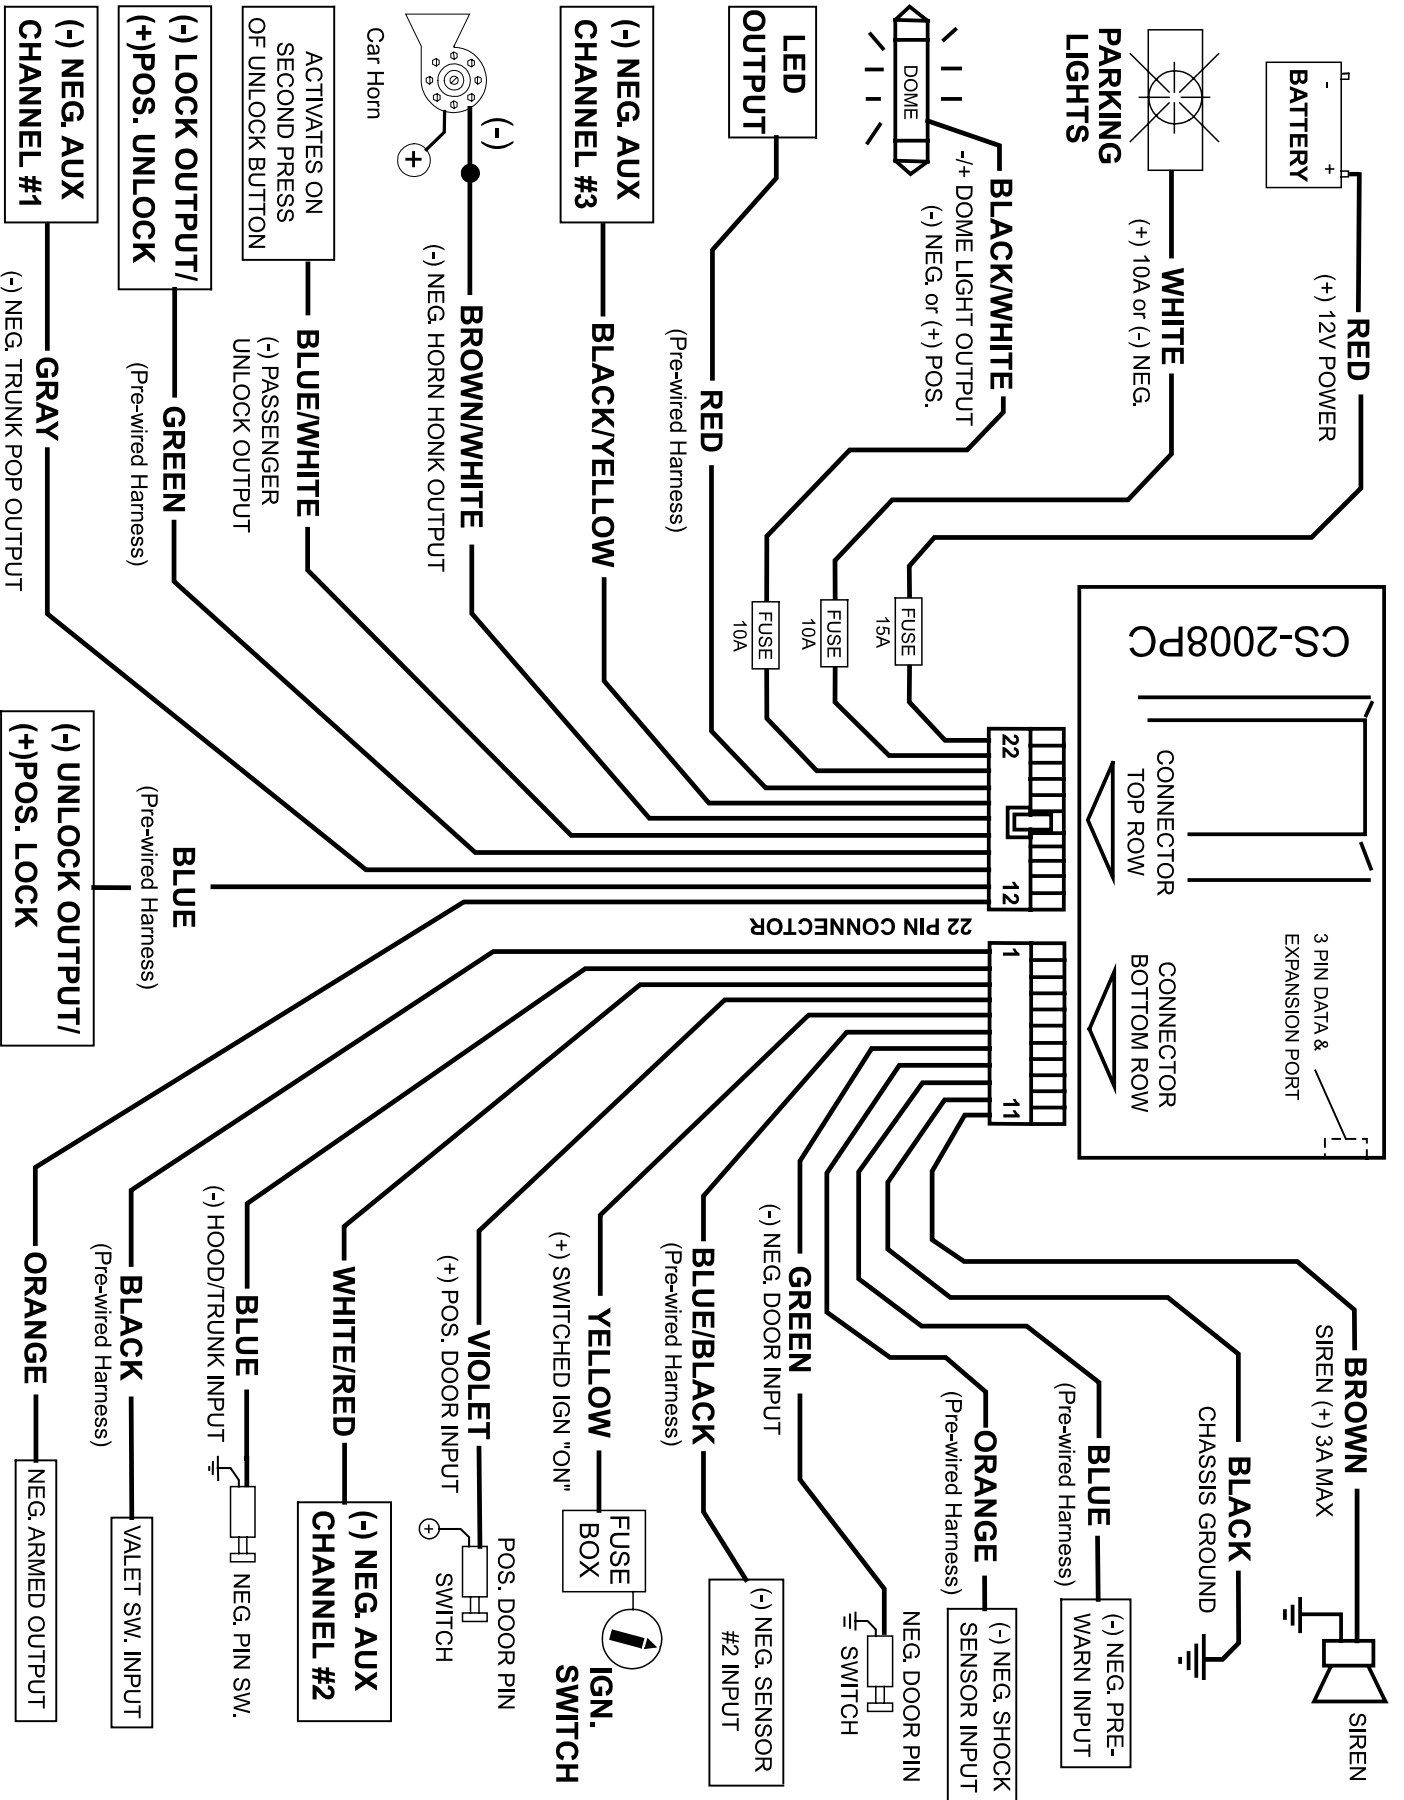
BATTERY
RED
(+) 12V POWER

PARKING LIGHTS
WHITE
(+) 10A or (-) NEG.

DOME
BLACK/WHITE
-/+ DOME LIGHT OUTPUT
(-) NEG. or (+) POS.

LED OUTPUT
RED
(Pre-wired Harness)

(-) NEG. AUX CHANNEL #3
BLACK/YELLOW

Car Horn
(-)
(+)
BROWN/WHITE
(-) NEG. HORN HONK OUTPUT

ACTIVATES ON SECOND PRESS OF UNLOCK BUTTON
BLUE/WHITE
(-) PASSENGER UNLOCK OUTPUT

(-) LOCK OUTPUT/ (+)POS. UNLOCK
GREEN
(Pre-wired Harness)

(-) NEG. AUX CHANNEL #1
GRAY
(-) NEG. TRUNK POP OUTPUT

FUSE 15A
FUSE 10A
FUSE 10A

CS-2008PC
CONNECTOR TOP ROW
CONNECTOR BOTTOM ROW
3 PIN DATA & EXPANSION PORT
22
12
1
11
22 PIN CONNECTOR

(-) UNLOCK OUTPUT/ (+)POS. LOCK
BLUE
(Pre-wired Harness)

BROWN
SIREN (+) 3A MAX
SIREN

BLACK
CHASSIS GROUND

BLUE
(Pre-wired Harness)
(-) NEG. PRE-WARN INPUT

ORANGE
(Pre-wired Harness)
(-) NEG. SHOCK SENSOR INPUT

GREEN
(-) NEG. DOOR INPUT
NEG. DOOR PIN SWITCH

BLUE/BLACK
(Pre-wired Harness)
(-) NEG. SENSOR #2 INPUT

YELLOW
(+) SWITCHED IGN "ON"
FUSE BOX
IGN. SWITCH

VIOLET
(+) POS. DOOR INPUT
POS. DOOR PIN SWITCH

WHITE/RED
(-) NEG. AUX CHANNEL #2

BLUE
(-) HOOD/TRUNK INPUT
NEG. PIN SW.

BLACK
(Pre-wired Harness)
VALET SW. INPUT

ORANGE
NEG. ARMED OUTPUT